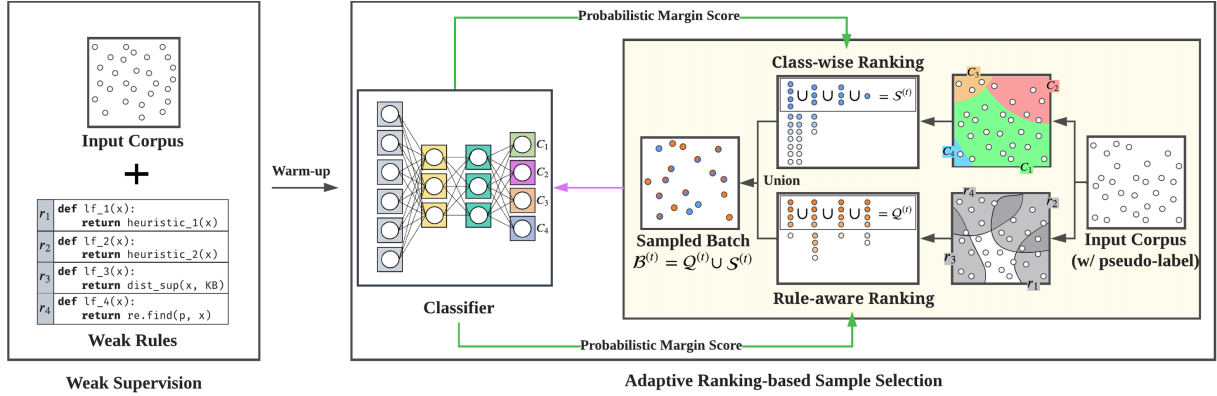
Input Corpus

+

$r_1$ def lf_1(x):
return heuristic_1(x)

$r_2$ def lf_2(x):
return heuristic_2(x)

$r_3$ def lf_3(x):
return dist_sup(x, KB)

$r_4$ def lf_4(x):
return re.find(p, x)

Weak Rules

Weak Supervision

Warm-up

Probabilistic Margin Score

$C_1$
$C_2$
$C_3$
$C_4$

Classifier

Probabilistic Margin Score

Class-wise Ranking

$\cup$ $\cup$ $\cup$ $= \mathcal{S}^{(t)}$

$C_3$
$C_2$
$C_4$
$C_1$

Union

Sampled Batch
$\mathcal{B}^{(t)} = \mathcal{Q}^{(t)} \cup \mathcal{S}^{(t)}$

$\cup$ $\cup$ $\cup$ $= \mathcal{Q}^{(t)}$

$r_4$
$r_2$
$r_3$
$r_1$

Rule-aware Ranking

Input Corpus
(w/ pseudo-label)

Adaptive Ranking-based Sample Selection